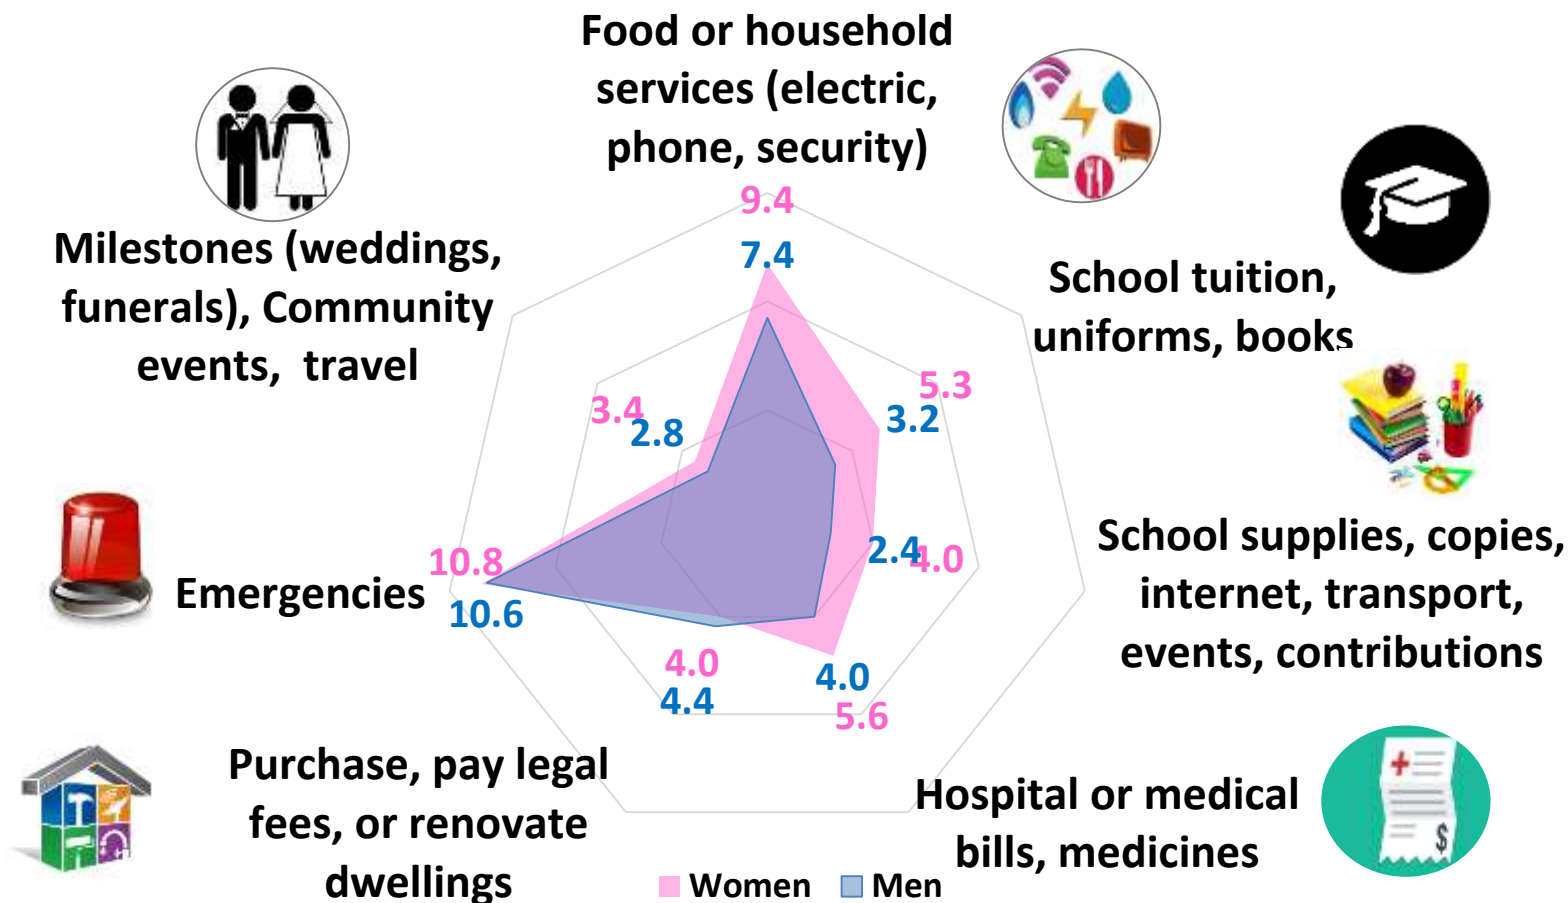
Food or household services (electric, phone, security)

9.4
7.4

Milestones (weddings, funerals), Community events, travel

School tuition, uniforms, books

5.3
3.2

3.4
2.8

School supplies, copies, internet, transport, events, contributions

2.4
4.0

10.8
10.6

Emergencies

4.0
4.4

4.0
5.6

Purchase, pay legal fees, or renovate dwellings

Hospital or medical bills, medicines

Women Men